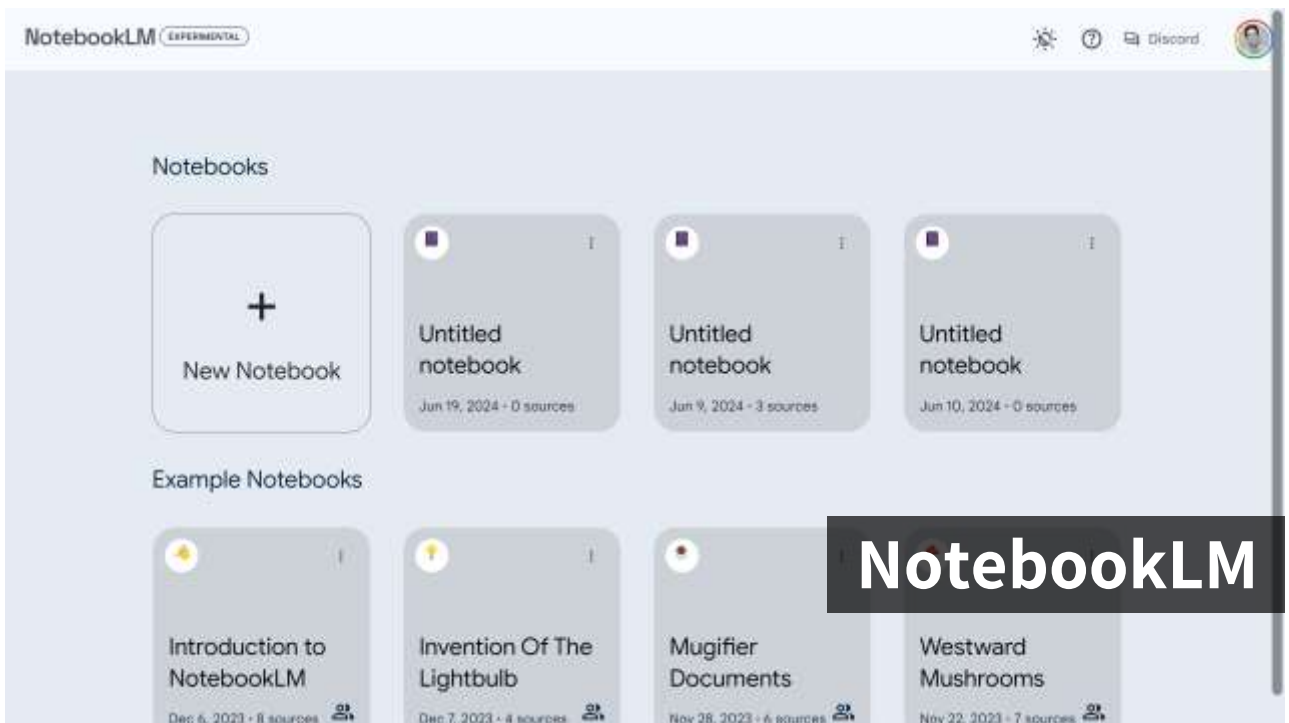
NotebookLM EXPERIMENTAL

Discord

Notebooks

+

New Notebook

Untitled notebook

Jun 19, 2024 · 0 sources

Untitled notebook

Jun 9, 2024 · 3 sources

Untitled notebook

Jun 10, 2024 · 0 sources

Example Notebooks

Introduction to NotebookLM

Dec 6, 2023 · 8 sources

Invention Of The Lightbulb

Dec 7, 2023 · 4 sources

Mugifier Documents

Nov 28, 2023 · 6 sources

Westward Mushrooms

Nov 22, 2023 · 7 sources

NotebookLM